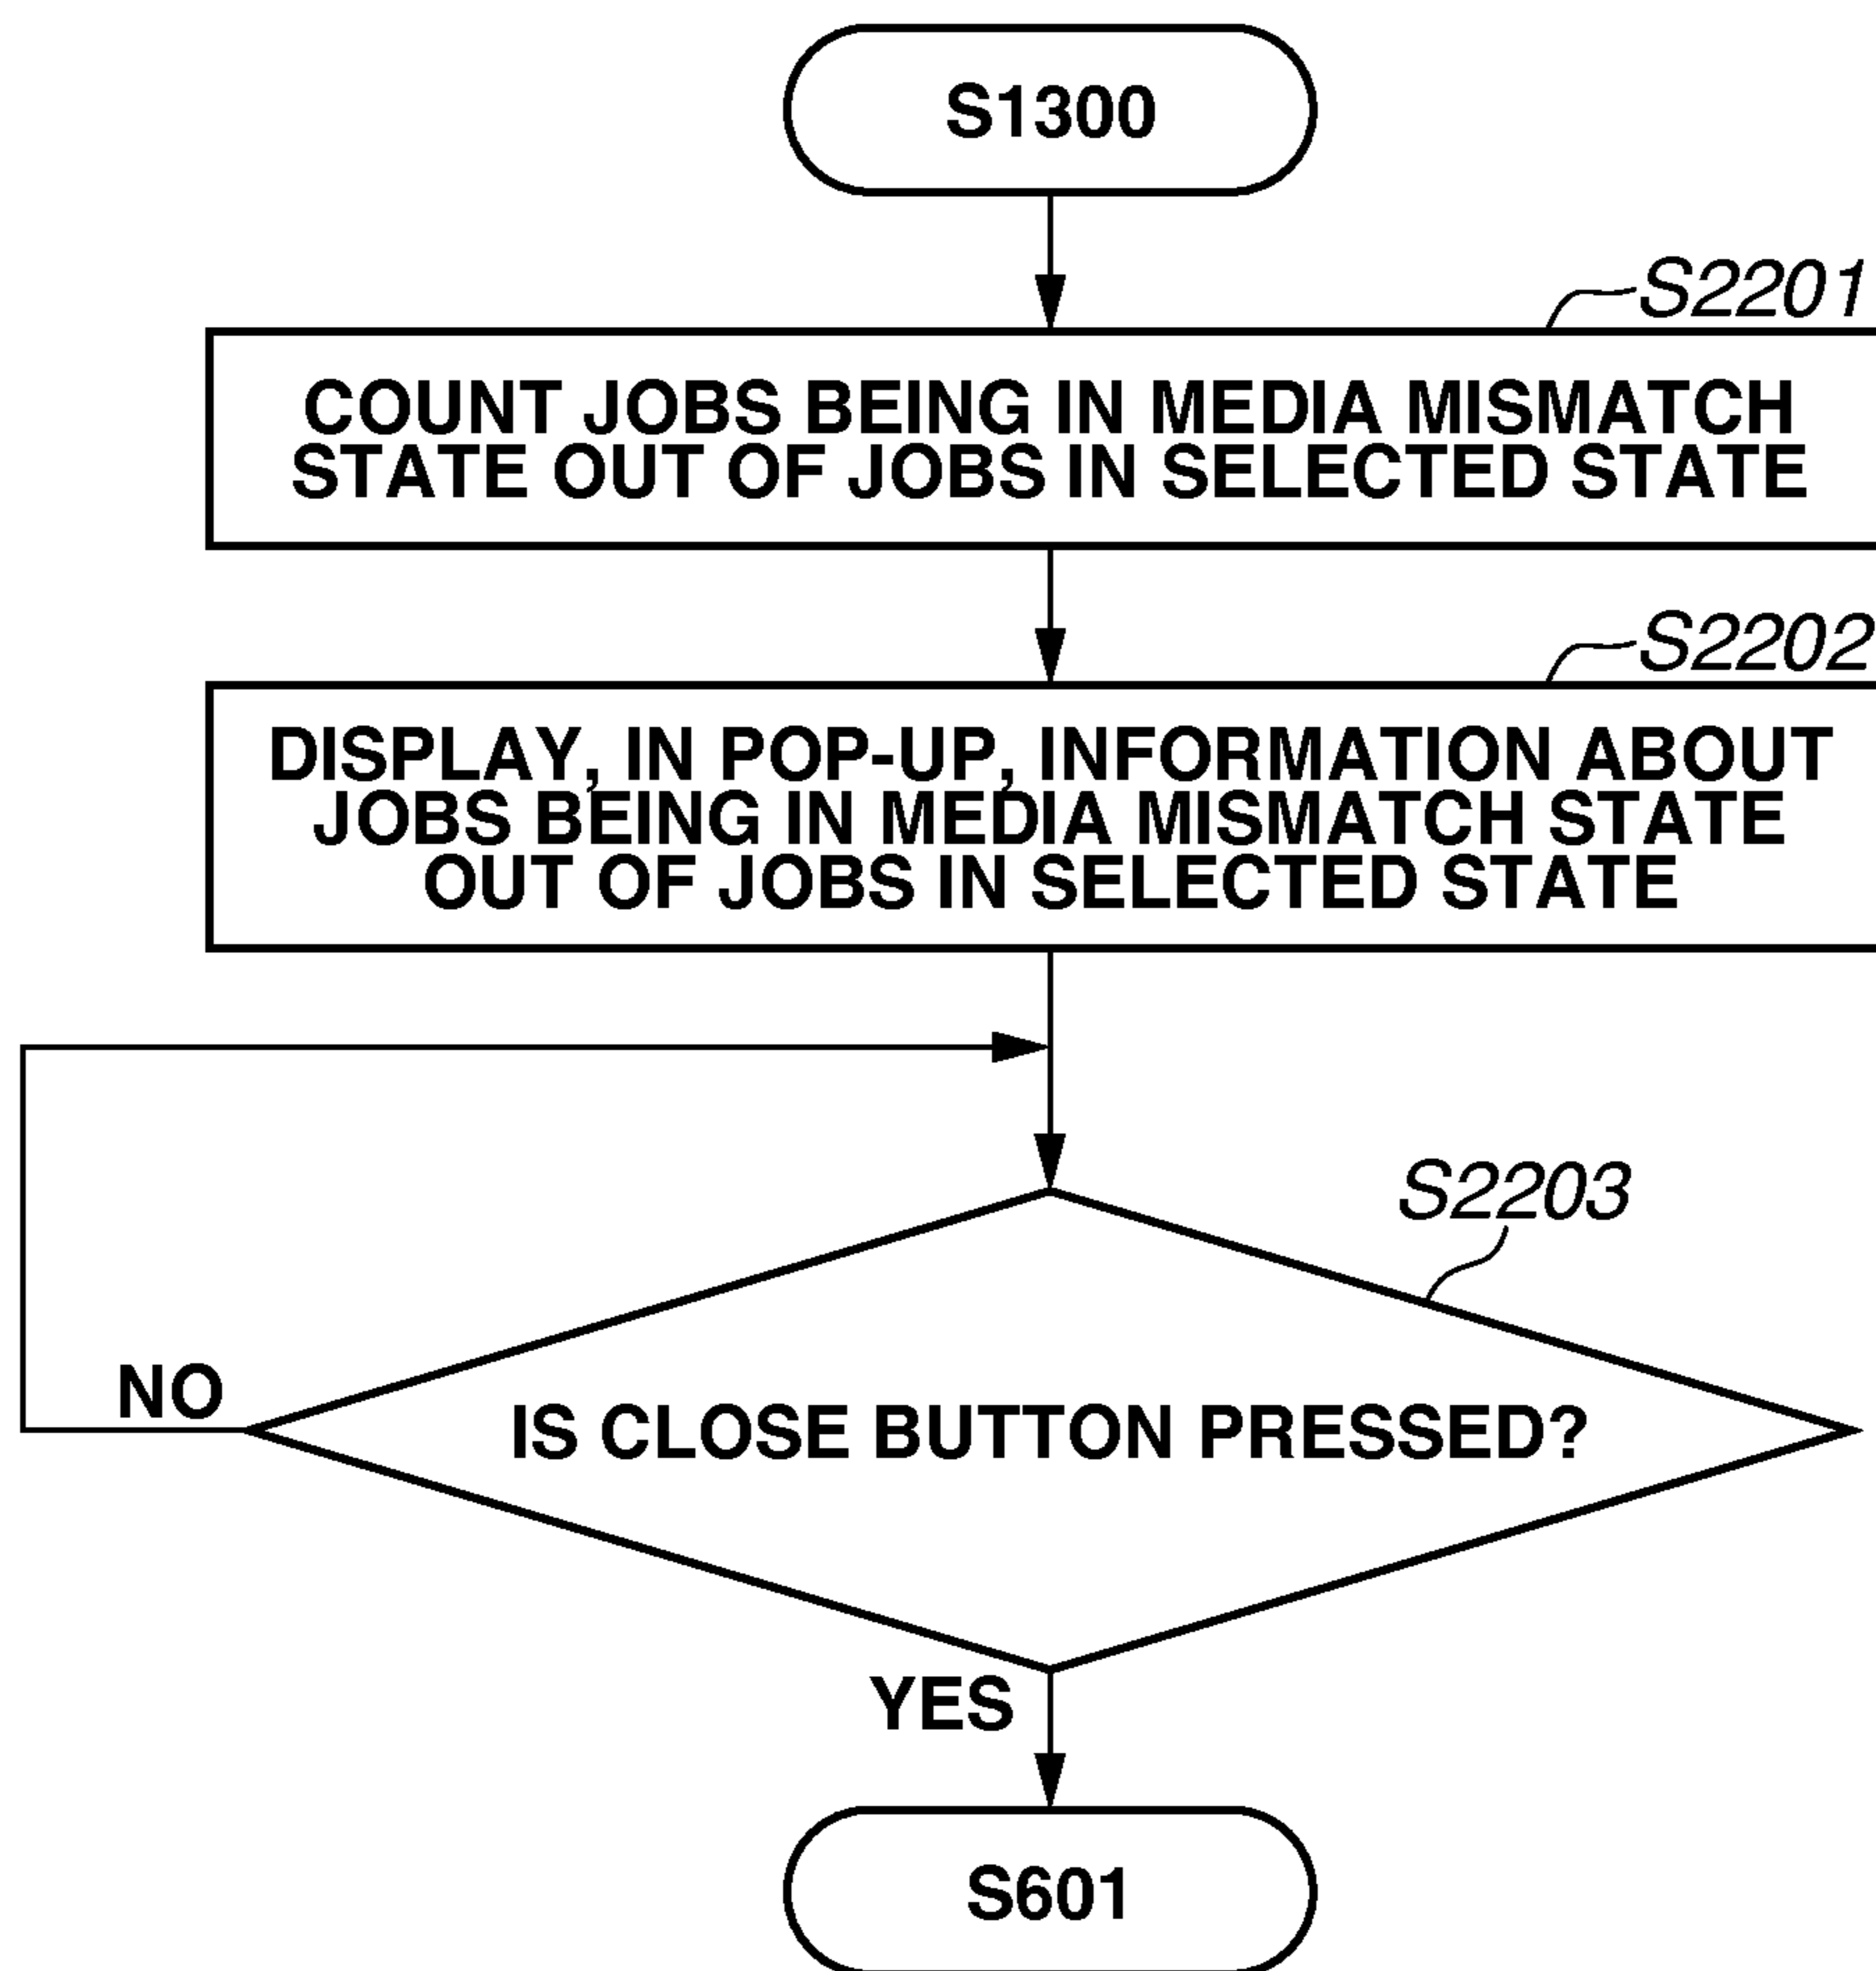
S1300

S2201

COUNT JOBS BEING IN MEDIA MISMATCH STATE OUT OF JOBS IN SELECTED STATE

S2202

DISPLAY, IN POP-UP, INFORMATION ABOUT JOBS BEING IN MEDIA MISMATCH STATE OUT OF JOBS IN SELECTED STATE

S2203

NO

IS CLOSE BUTTON PRESSED?

YES

S601